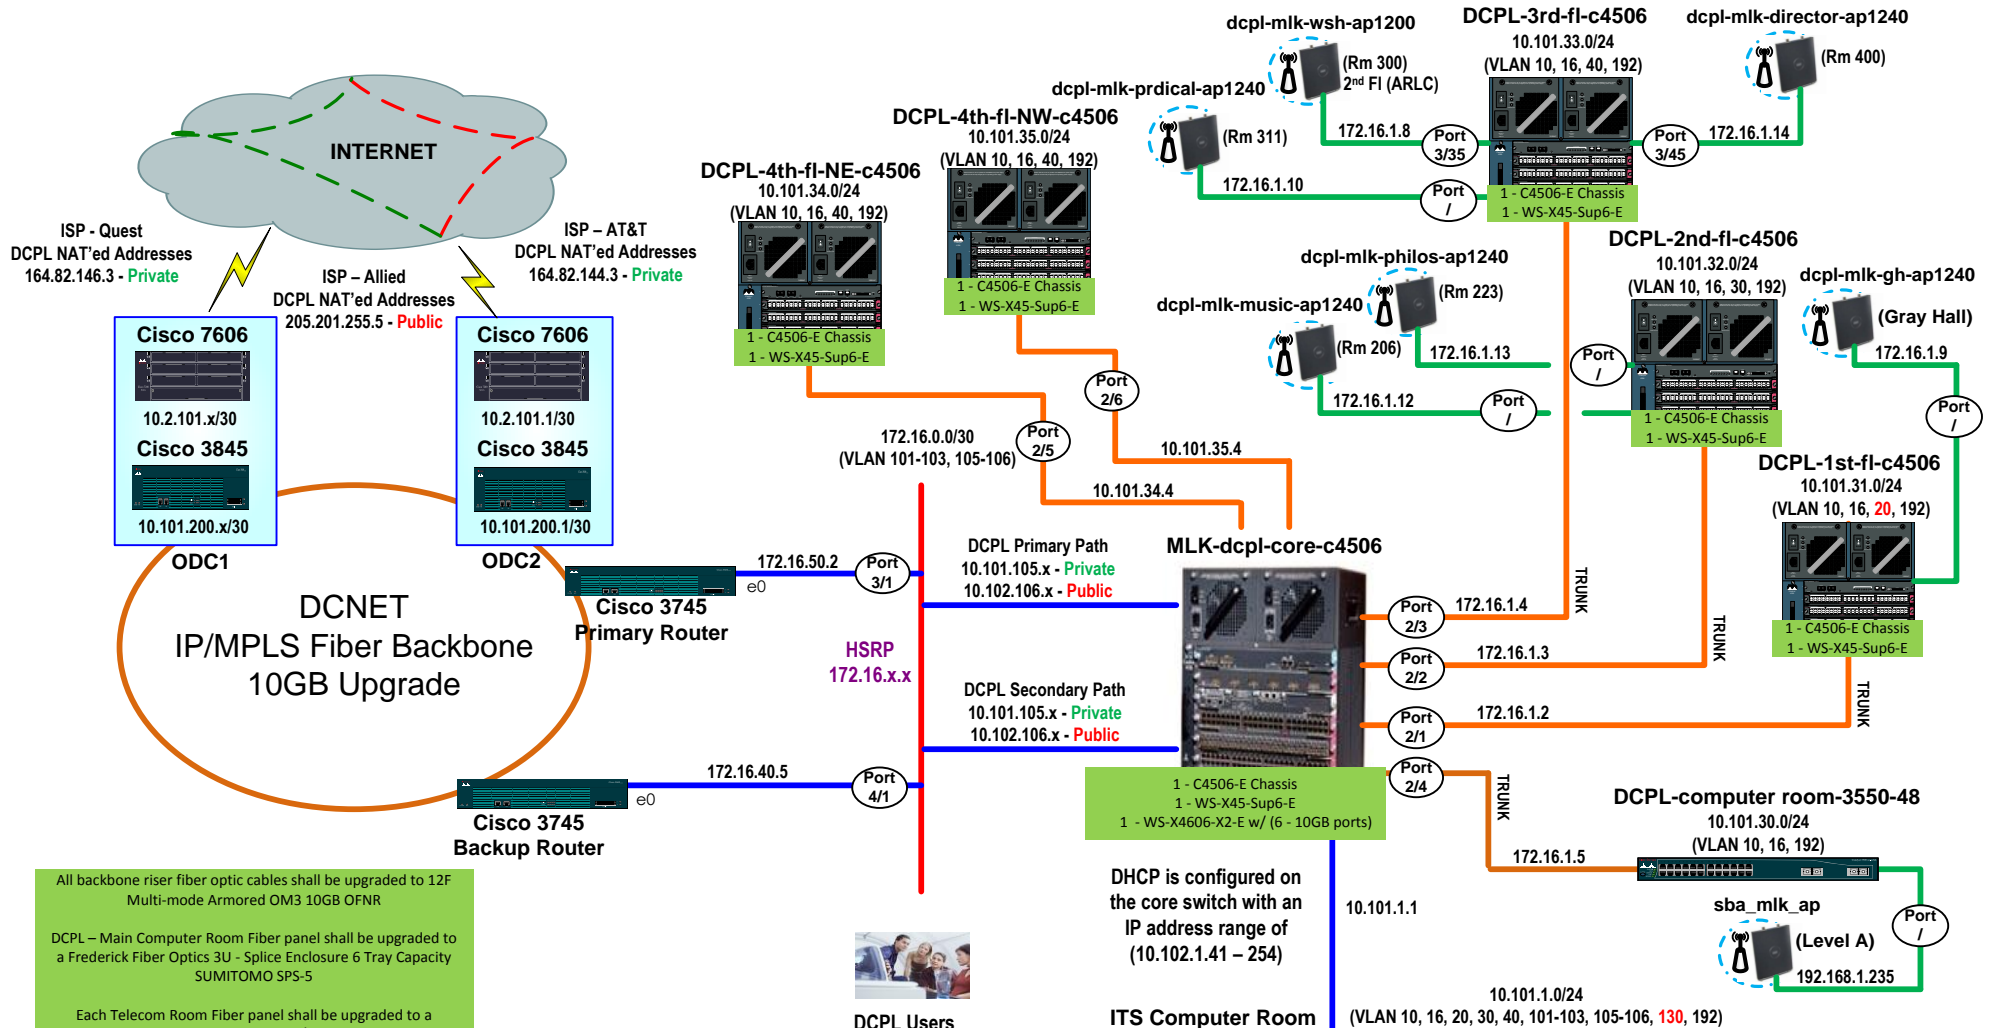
INTERNET

ISP - Quest
DCPL NAT'ed Addresses
164.82.146.3 - Private

ISP – Allied
DCPL NAT'ed Addresses
205.201.255.5 - Public

ISP – AT&T
DCPL NAT'ed Addresses
164.82.144.3 - Private

Cisco 7606
10.2.101.x/30
Cisco 3845
10.101.200.x/30
ODC1

Cisco 7606
10.2.101.1/30
Cisco 3845
10.101.200.1/30
ODC2

DCNET
IP/MPLS Fiber Backbone
10GB Upgrade

Cisco 3745
Primary Router
e0
172.16.50.2
Port 3/1

Cisco 3745
Backup Router
e0
172.16.40.5
Port 4/1

HSRP
172.16.x.x

172.16.0.0/30
(VLAN 101-103, 105-106)

DCPL Primary Path
10.101.105.x - Private
10.102.106.x - Public

DCPL Secondary Path
10.101.105.x - Private
10.102.106.x - Public

DCPL-4th-fl-NE-c4506
10.101.34.0/24
(VLAN 10, 16, 40, 192)
1 - C4506-E Chassis
1 - WS-X45-Sup6-E

DCPL-4th-fl-NW-c4506
10.101.35.0/24
(VLAN 10, 16, 40, 192)
1 - C4506-E Chassis
1 - WS-X45-Sup6-E

Port 2/5
Port 2/6
10.101.35.4
10.101.34.4

MLK-dcpl-core-c4506
1 - C4506-E Chassis
1 - WS-X45-Sup6-E
1 - WS-X4606-X2-E w/ (6 - 10GB ports)

Port 2/3
172.16.1.4
Port 2/2
172.16.1.3
Port 2/1
172.16.1.2
Port 2/4
172.16.1.5
TRUNK
TRUNK
TRUNK
TRUNK

dcpl-mlk-wsh-ap1200
(Rm 300)
2nd Fl (ARLC)
DCPL-3rd-fl-c4506
10.101.33.0/24
(VLAN 10, 16, 40, 192)
dcpl-mlk-director-ap1240
(Rm 400)
dcpl-mlk-prdical-ap1240
(Rm 311)
172.16.1.8
Port 3/35
Port 3/45
172.16.1.14
172.16.1.10
Port /
1 - C4506-E Chassis
1 - WS-X45-Sup6-E

dcpl-mlk-philos-ap1240
(Rm 223)
DCPL-2nd-fl-c4506
10.101.32.0/24
(VLAN 10, 16, 30, 192)
dcpl-mlk-gh-ap1240
(Gray Hall)
dcpl-mlk-music-ap1240
(Rm 206)
172.16.1.13
Port /
172.16.1.12
Port /
1 - C4506-E Chassis
1 - WS-X45-Sup6-E
172.16.1.9
Port /

DCPL-1st-fl-c4506
10.101.31.0/24
(VLAN 10, 16, 20, 192)
1 - C4506-E Chassis
1 - WS-X45-Sup6-E

DCPL-computer room-3550-48
10.101.30.0/24
(VLAN 10, 16, 192)
sba_mlk_ap
(Level A)
192.168.1.235
Port /

DHCP is configured on the core switch with an IP address range of (10.102.1.41 – 254)

10.101.1.1
10.101.1.0/24
(VLAN 10, 16, 20, 30, 40, 101-103, 105-106, 130, 192)
ITS Computer Room

DCPL Users

All backbone riser fiber optic cables shall be upgraded to 12F Multi-mode Armored OM3 10GB OFNR

DCPL – Main Computer Room Fiber panel shall be upgraded to a Frederick Fiber Optics 3U - Splice Enclosure 6 Tray Capacity SUMITOMO SPS-5

Each Telecom Room Fiber panel shall be upgraded to a